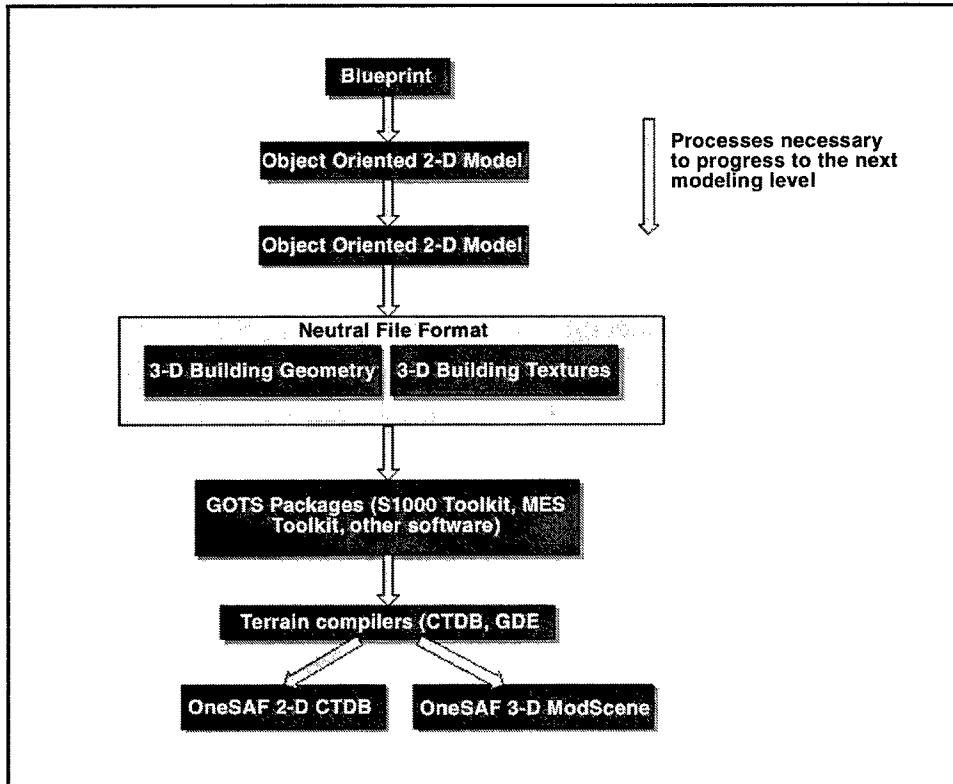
Blueprint

Processes necessary to progress to the next modeling level

Object Oriented 2-D Model

Object Oriented 2-D Model

Neutral File Format

3-D Building Geometry

3-D Building Textures

GOTS Packages (S1000 Toolkit, MES Toolkit, other software)

Terrain compilers (CTDB, GDE

OneSAF 2-D CTDB

OneSAF 3-D ModScene